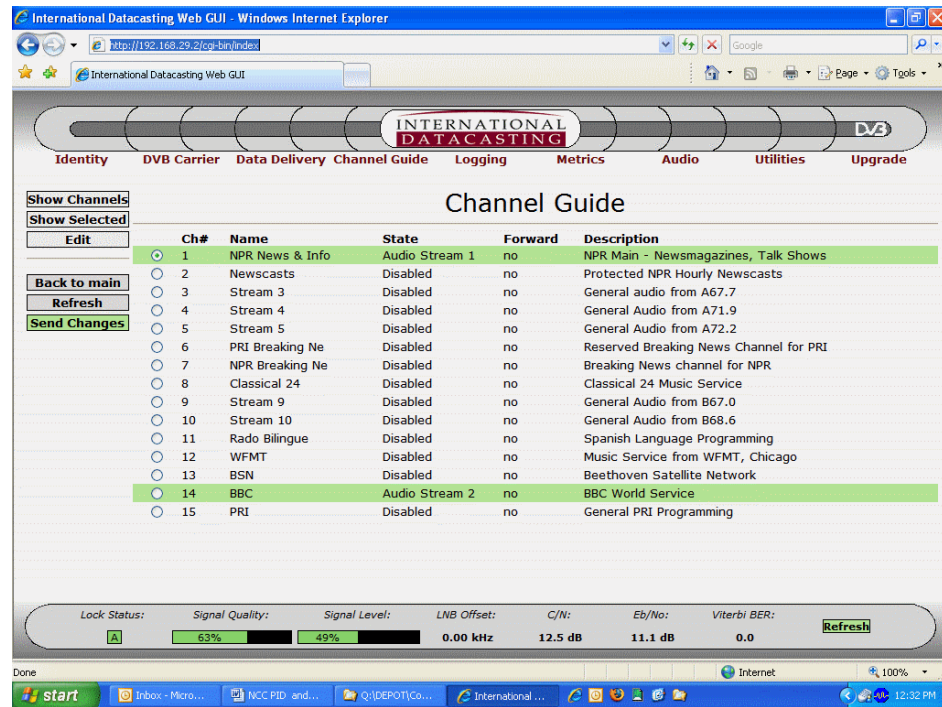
International Datacasting Web GUI - Windows Internet Explorer

http://192.168.29.2/cgi-bin/index

Google

International Datacasting Web GUI

Page · Tools ·

INTERNATIONAL DATACASTING

DVB

Identity DVB Carrier Data Delivery Channel Guide Logging Metrics Audio Utilities Upgrade

Show Channels
Show Selected
Edit

Back to main
Refresh
Send Changes

Channel Guide

| Ch# | Name | State | Forward | Description |
|---|---|---|---|---|
| 1 | NPR News & Info | Audio Stream 1 | no | NPR Main - Newsmagazines, Talk Shows |
| 2 | Newscasts | Disabled | no | Protected NPR Hourly Newscasts |
| 3 | Stream 3 | Disabled | no | General audio from A67.7 |
| 4 | Stream 4 | Disabled | no | General Audio from A71.9 |
| 5 | Stream 5 | Disabled | no | General Audio from A72.2 |
| 6 | PRI Breaking Ne | Disabled | no | Reserved Breaking News Channel for PRI |
| 7 | NPR Breaking Ne | Disabled | no | Breaking News channel for NPR |
| 8 | Classical 24 | Disabled | no | Classical 24 Music Service |
| 9 | Stream 9 | Disabled | no | General Audio from B67.0 |
| 10 | Stream 10 | Disabled | no | General Audio from B68.6 |
| 11 | Rado Bilingue | Disabled | no | Spanish Language Programming |
| 12 | WFMT | Disabled | no | Music Service from WFMT, Chicago |
| 13 | BSN | Disabled | no | Beethoven Satellite Network |
| 14 | BBC | Audio Stream 2 | no | BBC World Service |
| 15 | PRI | Disabled | no | General PRI Programming |

Lock Status: A
Signal Quality: 63%
Signal Level: 49%
LNB Offset: 0.00 kHz
C/N: 12.5 dB
Eb/No: 11.1 dB
Viterbi BER: 0.0
Refresh

Done
Internet
100%

start
Inbox - Micro...
NCC PID and...
Q:\DEPOT\Co...
International ...
12:32 PM